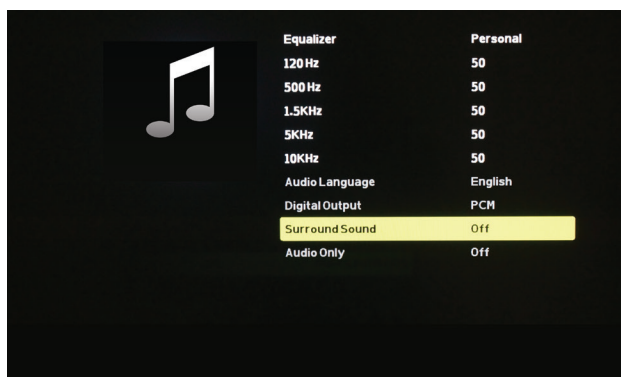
| Equalizer | Personal |
|---|---|
| 120 Hz | 50 |
| 500 Hz | 50 |
| 1.5KHz | 50 |
| 5KHz | 50 |
| 10KHz | 50 |
| Audio Language | English |
| Digital Output | PCM |
| Surround Sound | Off |
| Audio Only | Off |